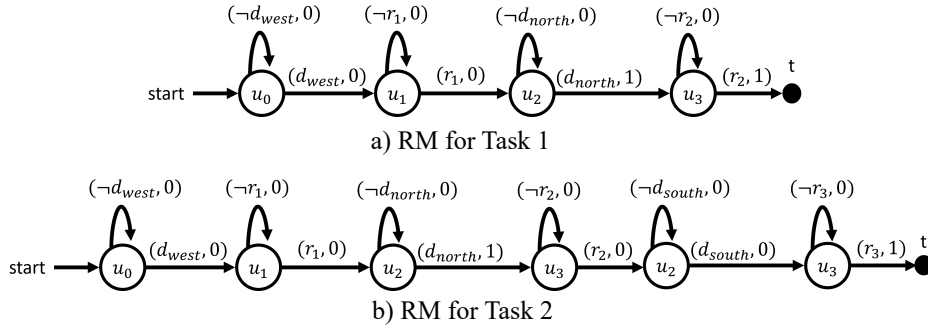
$(\neg d_{west}, 0)$ $(\neg r_1, 0)$ $(\neg d_{north}, 0)$ $(\neg r_2, 0)$

start $u_0$ $(d_{west}, 0)$ $u_1$ $(r_1, 0)$ $u_2$ $(d_{north}, 1)$ $u_3$ $(r_2, 1)$ t

a) RM for Task 1

$(\neg d_{west}, 0)$ $(\neg r_1, 0)$ $(\neg d_{north}, 0)$ $(\neg r_2, 0)$ $(\neg d_{south}, 0)$ $(\neg r_3, 0)$

start $u_0$ $(d_{west}, 0)$ $u_1$ $(r_1, 0)$ $u_2$ $(d_{north}, 1)$ $u_3$ $(r_2, 0)$ $u_2$ $(d_{south}, 0)$ $u_3$ $(r_3, 1)$ t

b) RM for Task 2